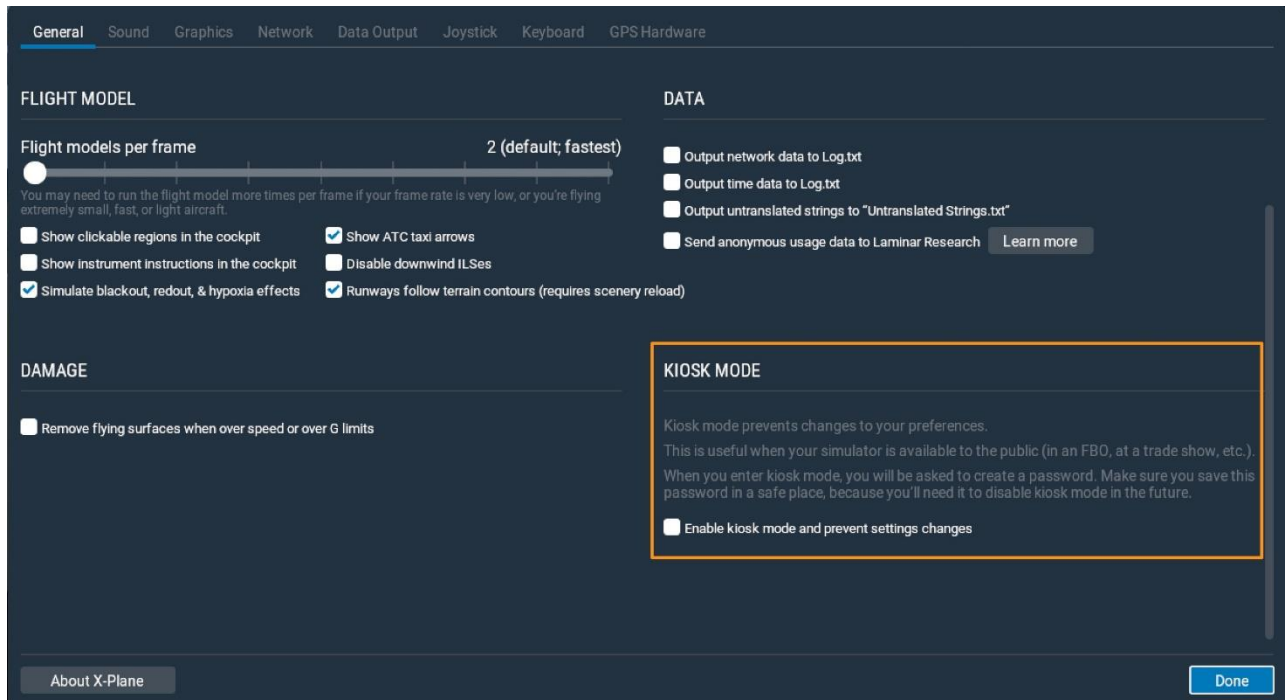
General Sound Graphics Network Data Output Joystick Keyboard GPS Hardware

FLIGHT MODEL

Flight models per frame

2 (default; fastest)

You may need to run the flight model more times per frame if your frame rate is very low, or you're flying extremely small, fast, or light aircraft.

Show clickable regions in the cockpit

Show ATC taxi arrows

Show instrument instructions in the cockpit

Disable downwind ILSes

Simulate blackout, redout, & hypoxia effects

Runways follow terrain contours (requires scenery reload)

DATA

Output network data to Log.txt

Output time data to Log.txt

Output untranslated strings to "Untranslated Strings.txt"

Send anonymous usage data to Laminar Research

Learn more

DAMAGE

Remove flying surfaces when over speed or over G limits

KIOSK MODE

Kiosk mode prevents changes to your preferences.

This is useful when your simulator is available to the public (in an FBO, at a trade show, etc.).

When you enter kiosk mode, you will be asked to create a password. Make sure you save this password in a safe place, because you'll need it to disable kiosk mode in the future.

Enable kiosk mode and prevent settings changes

About X-Plane

Done